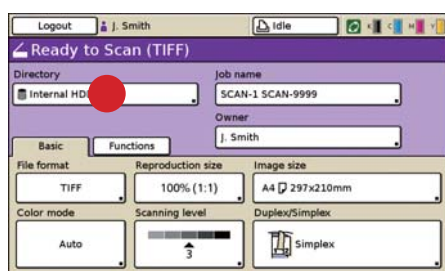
Logout J. Smith Idle K C M Y

Ready to Scan (TIFF)

Directory
Internal HD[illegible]

Job name
SCAN-1 SCAN-9999

Owner
J. Smith

Basic
Functions

File format
TIFF

Reproduction size
100% (1:1)

Image size
A4 297x210mm

Color mode
Auto

Scanning level
3

Duplex/Simplex
Simplex